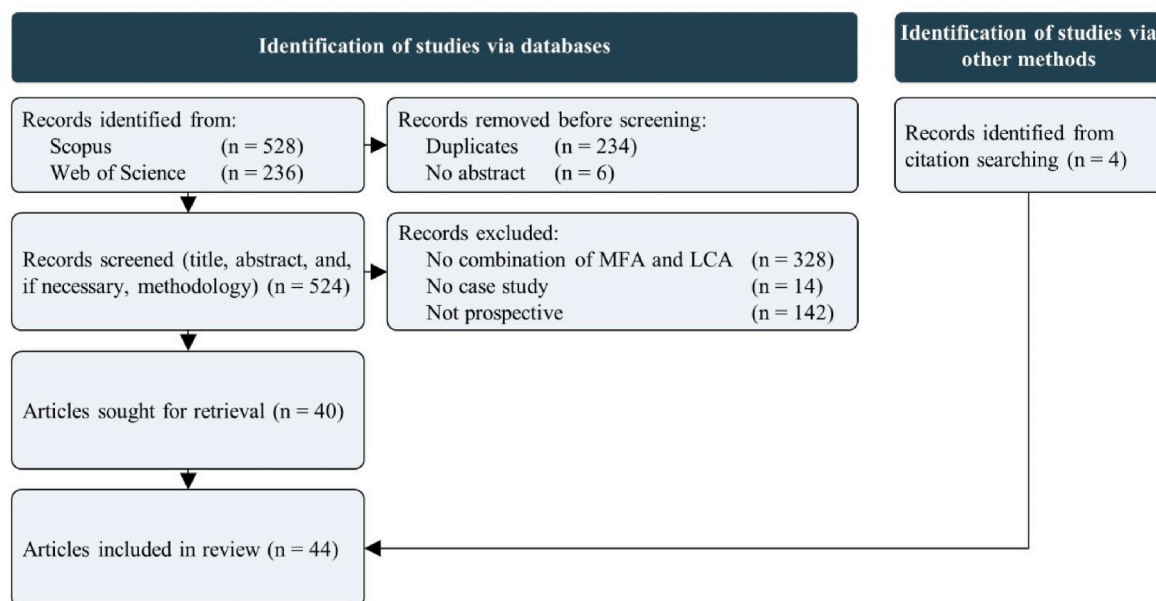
Identification of studies via databases

Identification of studies via other methods

Records identified from:
Scopus (n = 528)
Web of Science (n = 236)

Records removed before screening:
Duplicates (n = 234)
No abstract (n = 6)

Records identified from citation searching (n = 4)

Records screened (title, abstract, and, if necessary, methodology) (n = 524)

Records excluded:
No combination of MFA and LCA (n = 328)
No case study (n = 14)
Not prospective (n = 142)

Articles sought for retrieval (n = 40)

Articles included in review (n = 44)